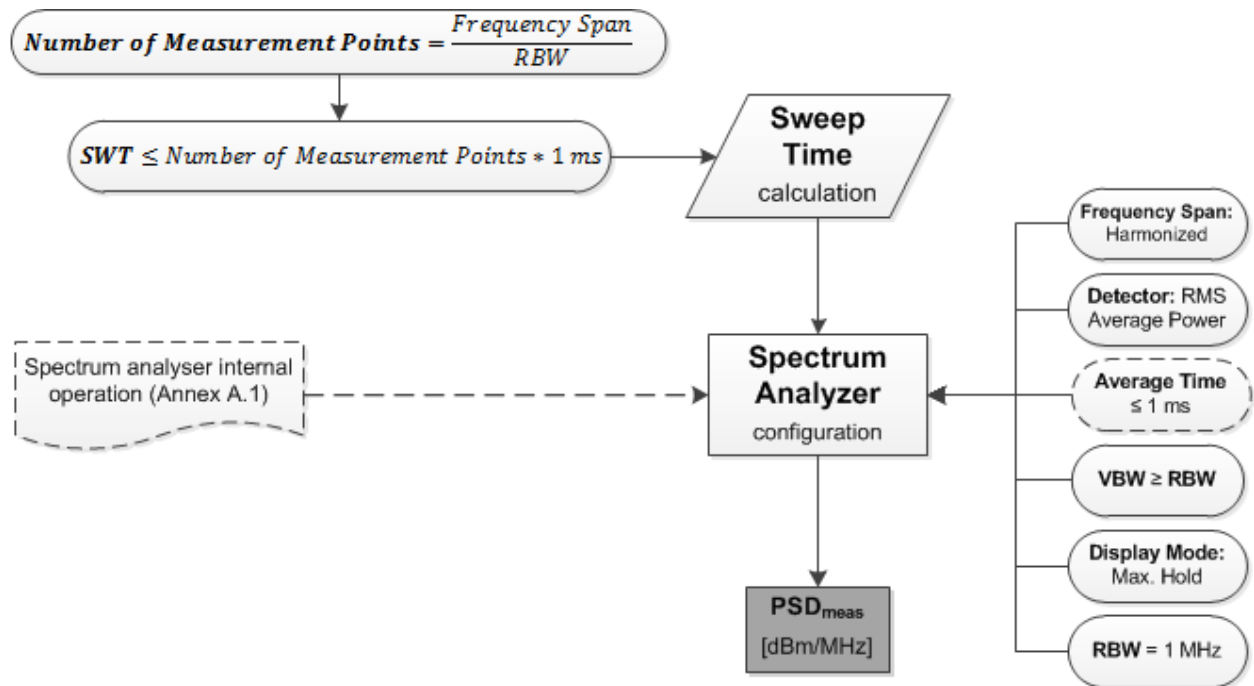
$\textbf{Number of Measurement Points} = \frac{Frequency\ Span}{RBW}$

$\textbf{SWT} \leq Number\ of\ Measurement\ Points * 1\ ms$

**Sweep Time** calculation

Spectrum analyser internal operation (Annex A.1)

**Spectrum Analyzer** configuration

**Frequency Span:** Harmonized

**Detector:** RMS Average Power

**Average Time** ≤ 1 ms

**VBW ≥ RBW**

**Display Mode:** Max. Hold

**RBW** = 1 MHz

**PSD$_{meas}$** [dBm/MHz]